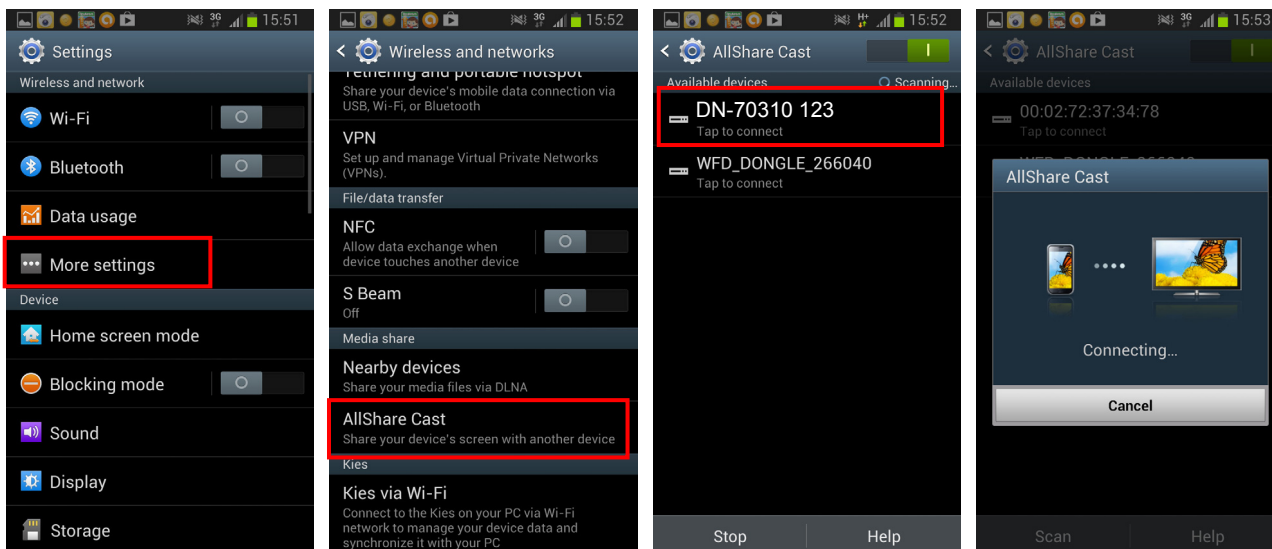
3G 15:51

Settings

Wireless and network

Wi-Fi

Bluetooth

Data usage

More settings

Device

Home screen mode

Blocking mode

Sound

Display

Storage

3G 15:52

Wireless and networks

Tethering and portable hotspot
Share your device's mobile data connection via USB, Wi-Fi, or Bluetooth

VPN
Set up and manage Virtual Private Networks (VPNs).

File/data transfer

NFC
Allow data exchange when device touches another device

S Beam
Off

Media share

Nearby devices
Share your media files via DLNA

AllShare Cast
Share your device's screen with another device

Kies

Kies via Wi-Fi
Connect to the Kies on your PC via Wi-Fi network to manage your device data and synchronize it with your PC

H+ 15:52

AllShare Cast

Available devices
Scanning...

DN-70310 123
Tap to connect

WFD_DONGLE_266040
Tap to connect

Stop
Help

3G 15:53

AllShare Cast

Available devices

00:02:72:37:34:78
Tap to connect

AllShare Cast

Connecting...

Cancel

Scan
Help